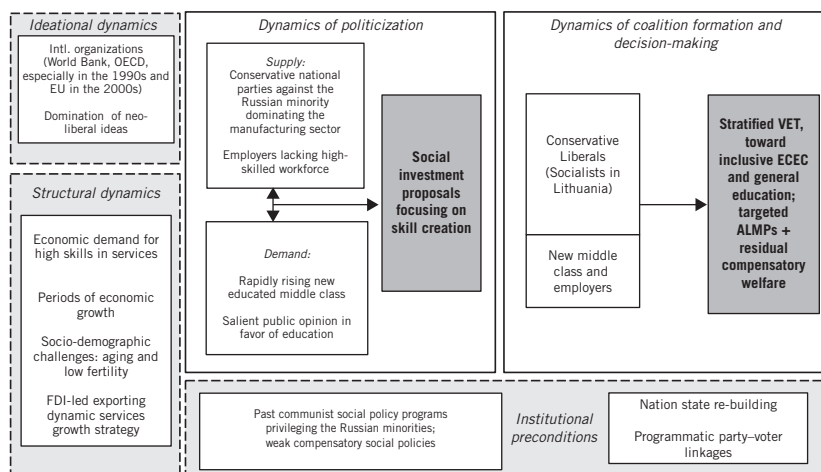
Ideational dynamics

Intl. organizations (World Bank, OECD, especially in the 1990s and EU in the 2000s)

Domination of neoliberal ideas

Structural dynamics

Economic demand for high skills in services

Periods of economic growth

Socio-demographic challenges: aging and low fertility

FDI-led exporting dynamic services growth strategy

Dynamics of politicization

Supply:
Conservative national parties against the Russian minority dominating the manufacturing sector

Employers lacking high-skilled workforce

Demand:

Rapidly rising new educated middle class

Salient public opinion in favor of education

Social investment proposals focusing on skill creation

Dynamics of coalition formation and decision-making

Conservative Liberals (Socialists in Lithuania)

New middle class and employers

Stratified VET, toward inclusive ECEC and general education; targeted ALMPs + residual compensatory welfare

Past communist social policy programs privileging the Russian minorities; weak compensatory social policies

Institutional preconditions

Nation state re-building

Programmatic party–voter linkages